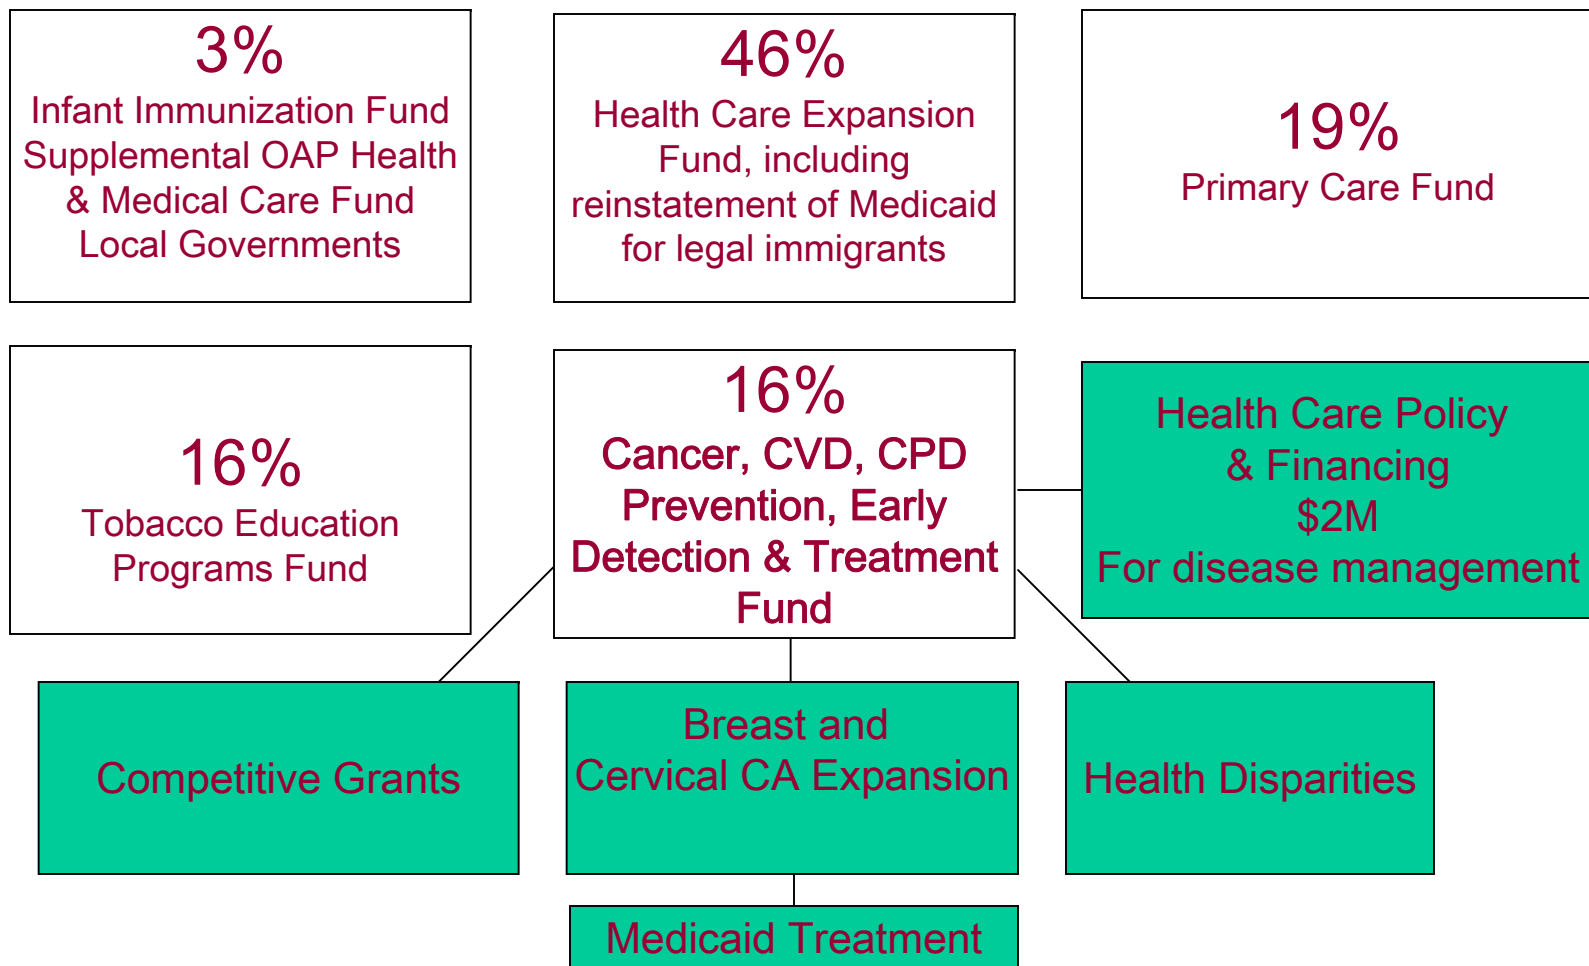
3%
Infant Immunization Fund
Supplemental OAP Health & Medical Care Fund
Local Governments

46%
Health Care Expansion Fund, including reinstatement of Medicaid for legal immigrants

19%
Primary Care Fund

16%
Tobacco Education Programs Fund

16%
Cancer, CVD, CPD Prevention, Early Detection & Treatment Fund

Health Care Policy & Financing
$2M
For disease management

Competitive Grants

Breast and Cervical CA Expansion

Health Disparities

Medicaid Treatment